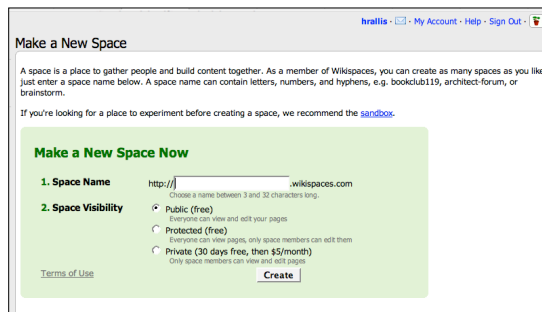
hrallis · · My Account · Help · Sign Out ·

Make a New Space

A space is a place to gather people and build content together. As a member of Wikispaces, you can create as many spaces as you like just enter a space name below. A space name can contain letters, numbers, and hyphens, e.g. bookclub119, architect-forum, or brainstorm.

If you're looking for a place to experiment before creating a space, we recommend the sandbox.

Make a New Space Now

1. Space Name http:// .wikispaces.com
Choose a name between 3 and 32 characters long.

2. Space Visibility
Public (free)
Everyone can view and edit your pages
Protected (free)
Everyone can view pages, only space members can edit them
Private (30 days free, then $5/month)
Only space members can view and edit pages

Terms of Use

Create